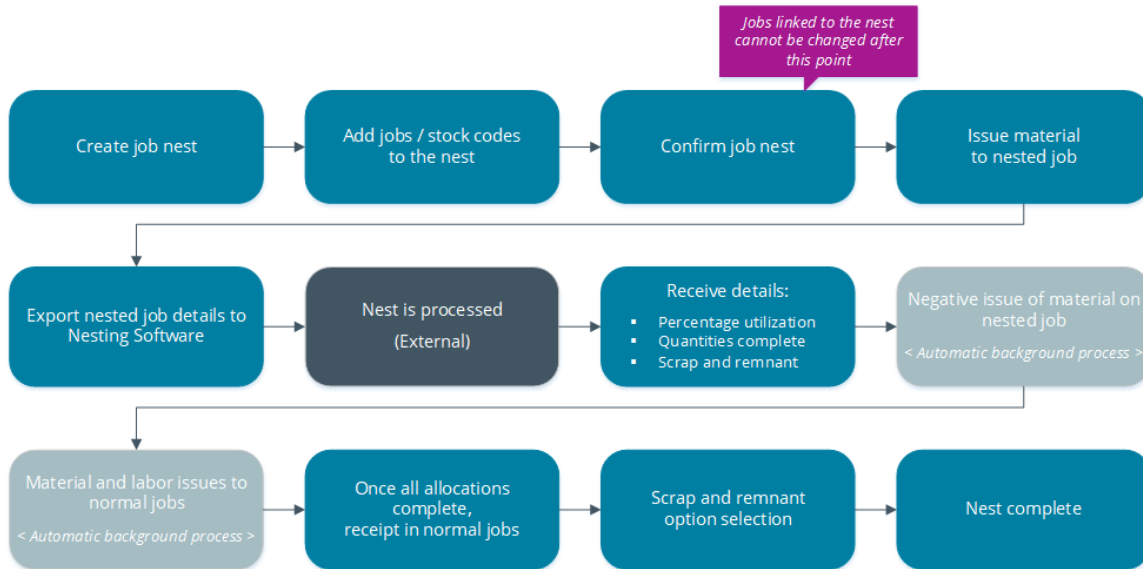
Jobs linked to the nest cannot be changed after this point

Create job nest

Add jobs / stock codes to the nest

Confirm job nest

Issue material to nested job

Export nested job details to Nesting Software

Nest is processed

(External)

Receive details:

- Percentage utilization
- Quantities complete
- Scrap and remnant

Negative issue of material on nested job

< Automatic background process >

Material and labor issues to normal jobs

< Automatic background process >

Once all allocations complete, receipt in normal jobs

Scrap and remnant option selection

Nest complete